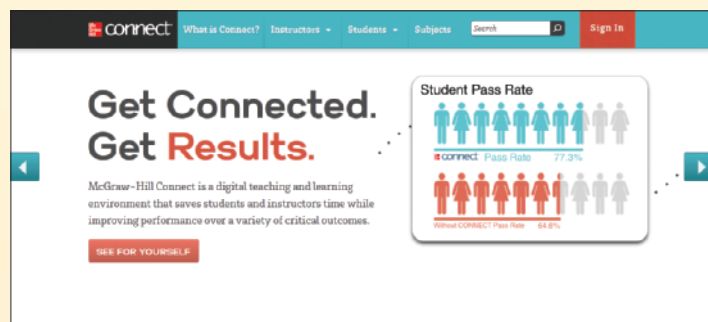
connect What is Connect? Instructors Students Subjects Search Sign In

Get Connected.
Get Results.

McGraw-Hill Connect is a digital teaching and learning environment that saves students and instructors time while improving performance over a variety of critical outcomes.

SEE FOR YOURSELF

Student Pass Rate

connect Pass Rate 77.3%

Without CONNECT Pass Rate 64.6%